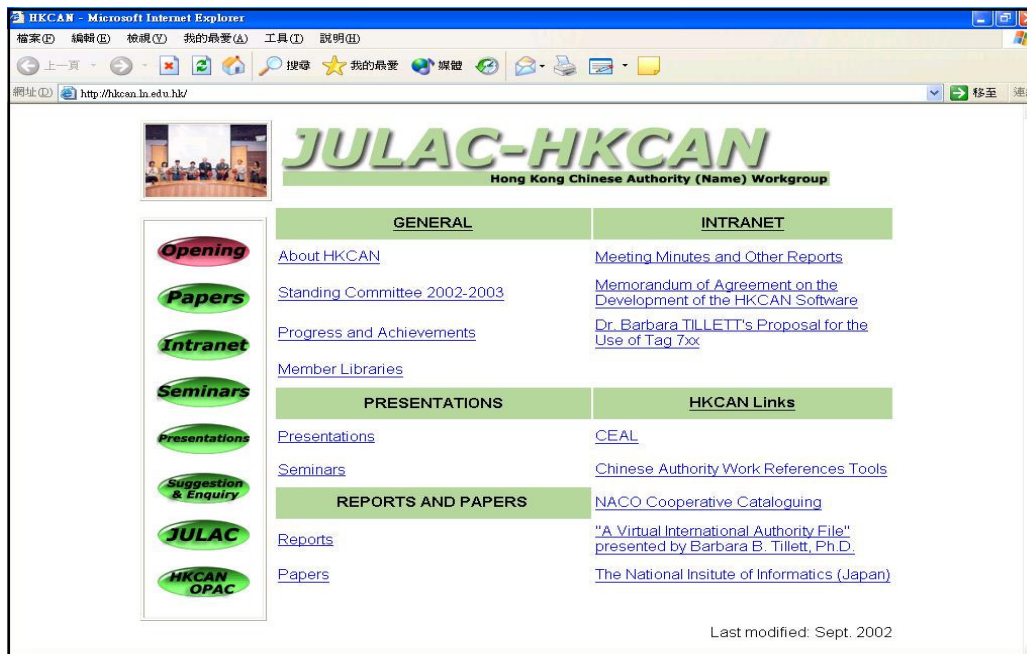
HKCAN - Microsoft Internet Explorer

檔案(F) 編輯(E) 檢視(V) 我的最愛(A) 工具(T) 說明(H)

上一頁 搜尋 我的最愛 媒體

網址(D) http://hkcan.ln.edu.hk/ 移至 連

JULAC-HKCAN
Hong Kong Chinese Authority (Name) Workgroup

Opening
Papers
Intranet
Seminars
Presentations
Suggestion & Enquiry
JULAC
HKCAN OPAC

| GENERAL | INTRANET |
|---|---|
| About HKCAN | Meeting Minutes and Other Reports |
| Standing Committee 2002-2003 | Memorandum of Agreement on the Development of the HKCAN Software |
| Progress and Achievements | Dr. Barbara TILLETT's Proposal for the Use of Tag 7xx |
| Member Libraries | |
| PRESENTATIONS | HKCAN Links |
| Presentations | CEAL |
| Seminars | Chinese Authority Work References Tools |
| REPORTS AND PAPERS | NACO Cooperative Cataloguing |
| Reports | "A Virtual International Authority File" presented by Barbara B. Tillett, Ph.D. |
| Papers | The National Insitute of Informatics (Japan) |

Last modified: Sept. 2002